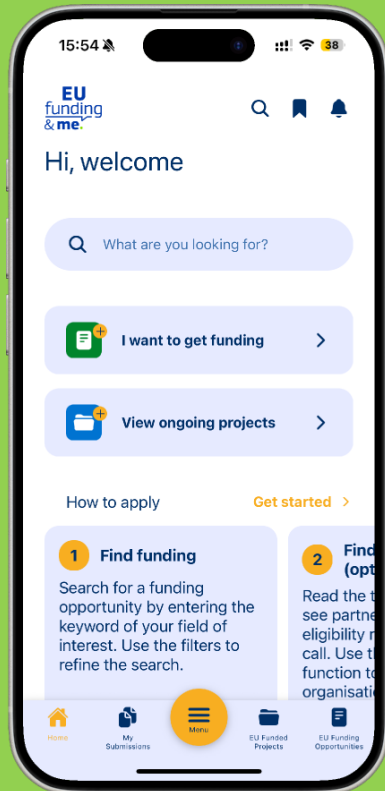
15:54

38

EU funding & me

Hi, welcome

What are you looking for?

I want to get funding

View ongoing projects

How to apply

Get started

1 Find funding

Search for a funding opportunity by entering the keyword of your field of interest. Use the filters to refine the search.

2 Find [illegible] (opt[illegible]

Read the t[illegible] see partne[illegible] eligibility r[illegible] call. Use t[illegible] function t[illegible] organisati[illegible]

Home

My Submissions

Menu

EU Funded Projects

EU Funding Opportunities